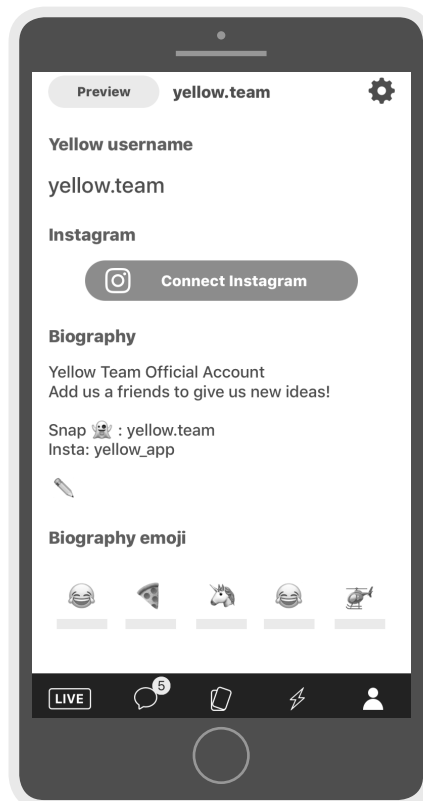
Preview yellow.team

Yellow username

yellow.team

Instagram

Connect Instagram

Biography

Yellow Team Official Account
Add us a friends to give us new ideas!

Snap 👻 : yellow.team
Insta: yellow_app

✏️

Biography emoji

😂 🍕 🦄 😂 🚁

LIVE 5